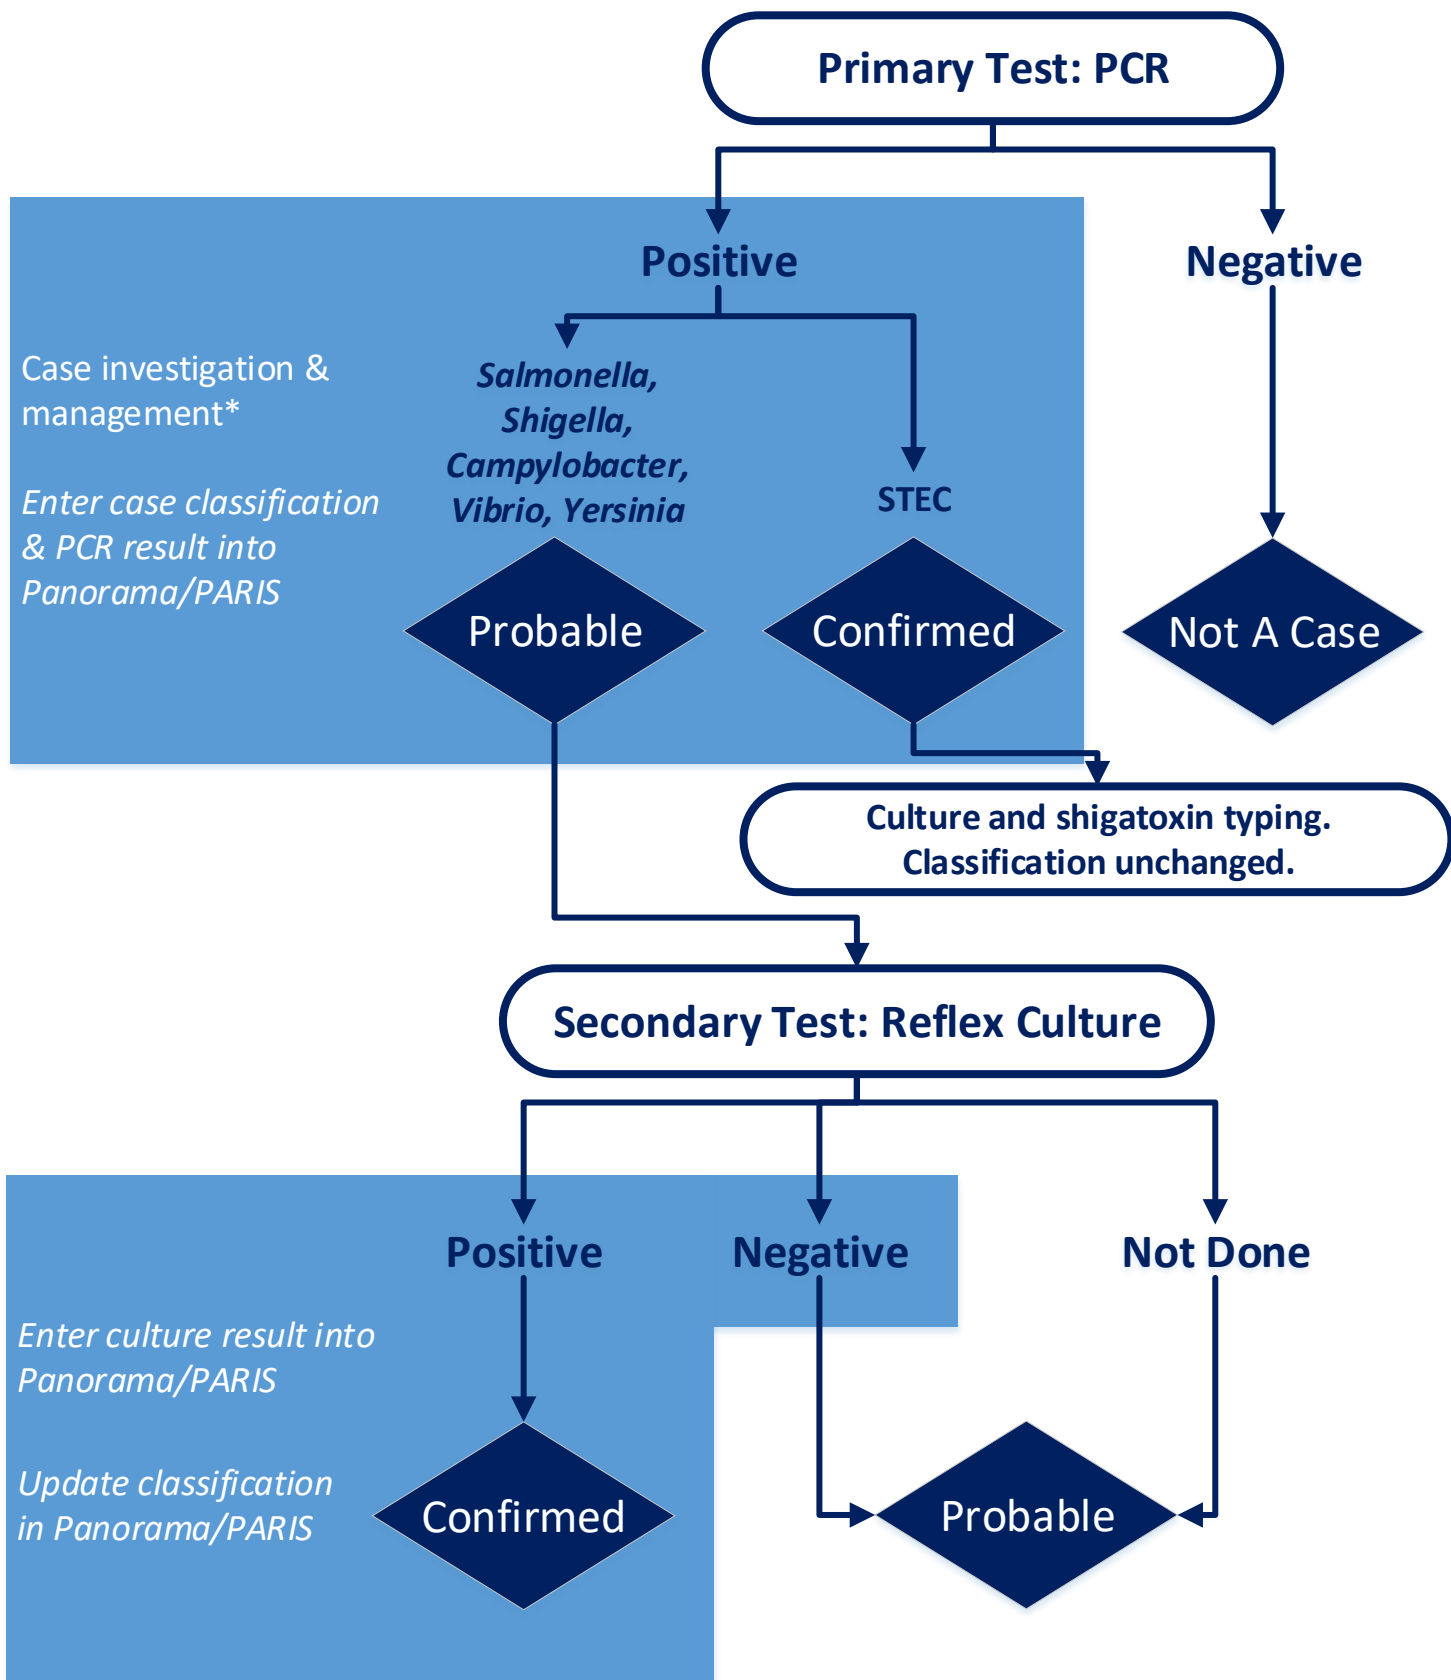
Primary Test: PCR

Positive

Negative

Case investigation & management*

Enter case classification & PCR result into Panorama/PARIS

Salmonella, Shigella, Campylobacter, Vibrio, Yersinia

STEC

Probable

Confirmed

Not A Case

Culture and shigatoxin typing. Classification unchanged.

Secondary Test: Reflex Culture

Positive

Negative

Not Done

Enter culture result into Panorama/PARIS

Update classification in Panorama/PARIS

Confirmed

Probable